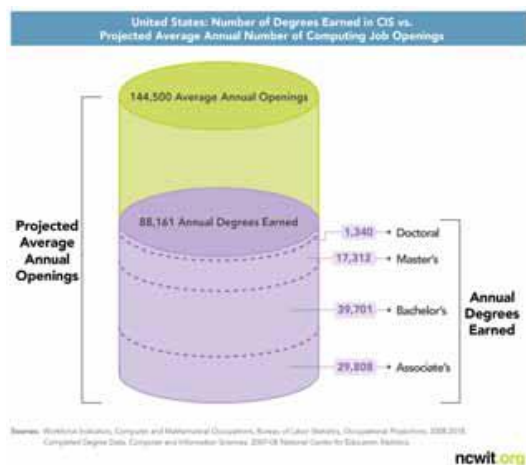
United States: Number of Degrees Earned in CIS vs. Projected Average Annual Number of Computing Job Openings

144,500 Average Annual Openings

88,161 Annual Degrees Earned

Projected Average Annual Openings

1,340 → Doctoral

17,312 → Master's

39,701 → Bachelor's

29,808 → Associate's

Annual Degrees Earned

Sources: Workforce Indicators, Computer and Mathematical Occupations, Bureau of Labor Statistics, Occupational Projections, 2008-2018. Completed Degree Data, Computer and Information Sciences, 2007-08 National Center for Education Statistics.

ncwit.org